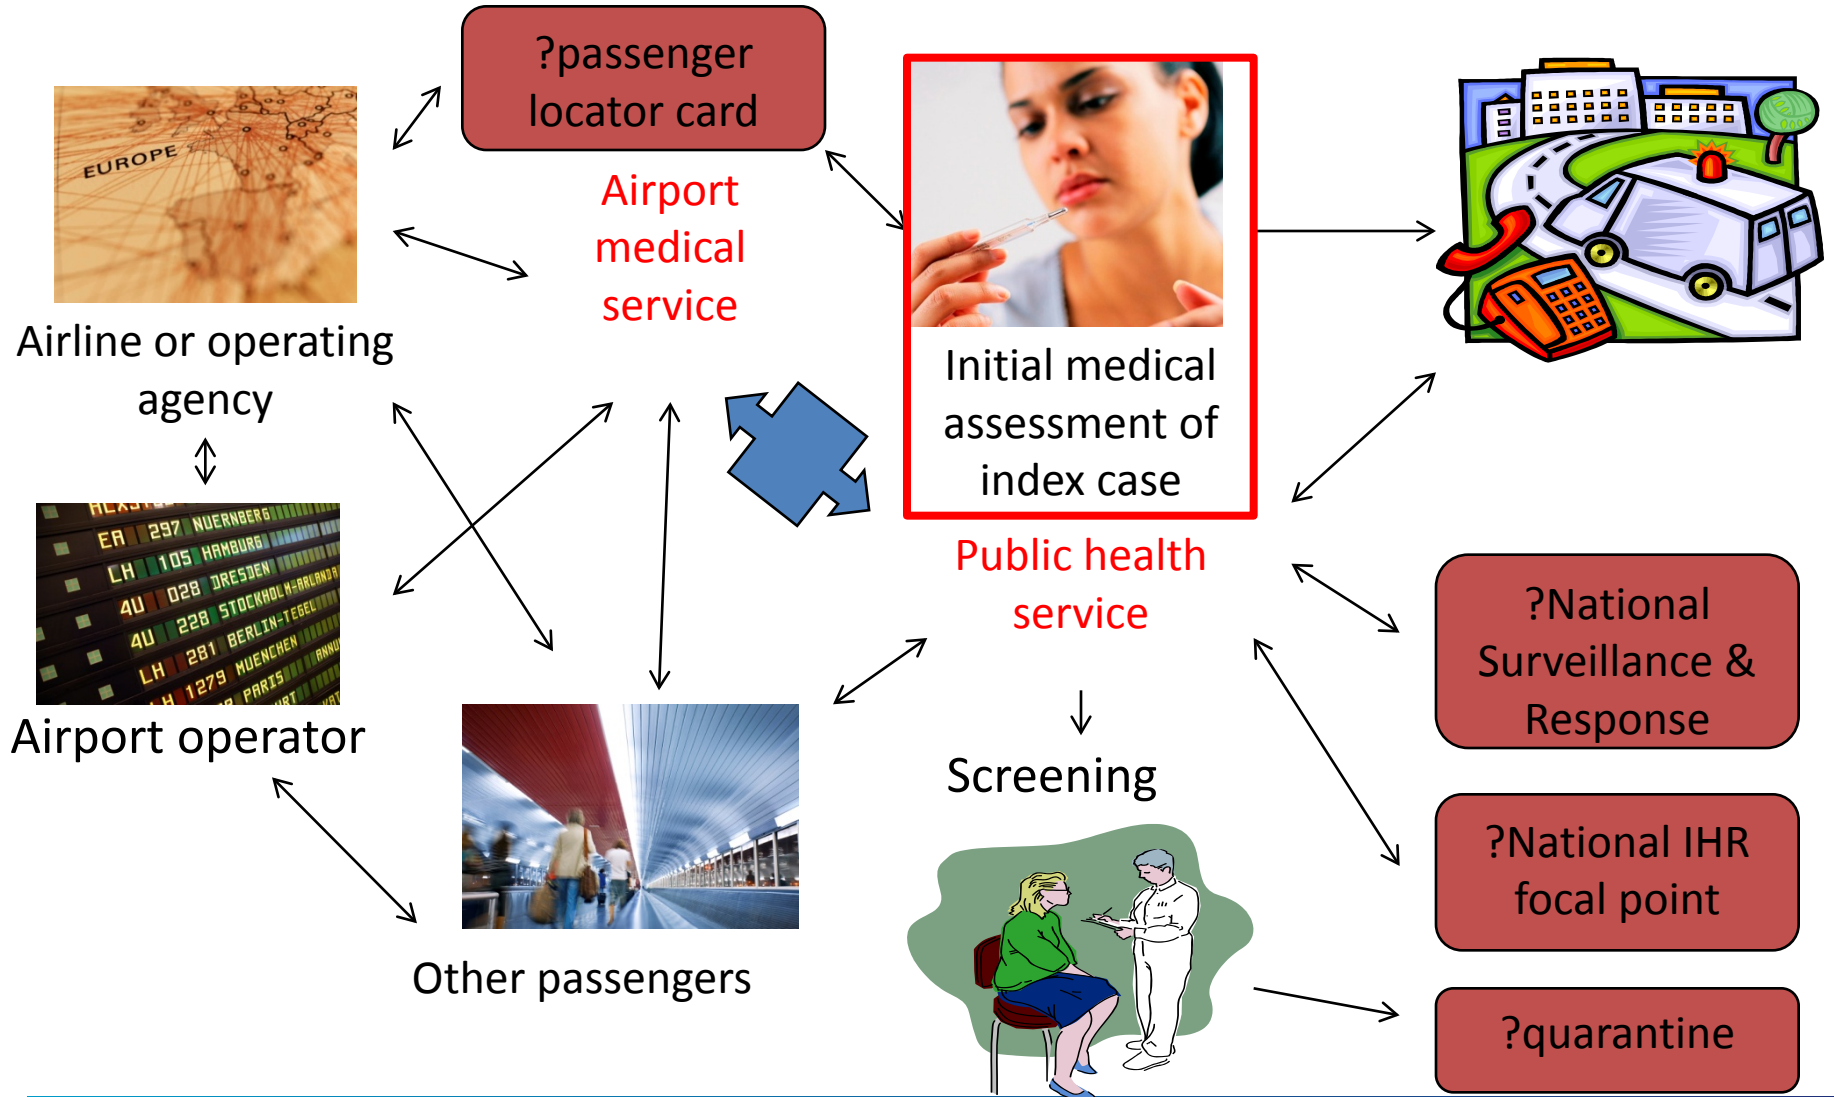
EUROPE

?passenger locator card

Airport medical service

Initial medical assessment of index case

Airline or operating agency

EA 297 NUERNBERG
LH 105 HAMBURG
4U 028 DRESDEN
4U 228 STOCKHOLM-ARLANDA
LH 281 BERLIN-TEGEL
LH 1279 MUENCHEN
PARIS

Airport operator

Public health service

?National Surveillance & Response

Screening

?National IHR focal point

Other passengers

?quarantine